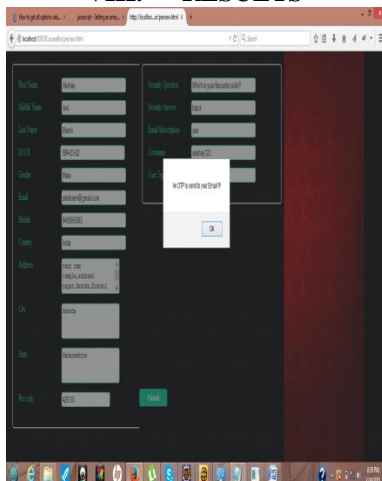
VIII. RESULTS

How to get all options valu... | javascript - Setting an array... | http://localhost...ur/preview.html

localhost

First Name	Akshay
Middle Name	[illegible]
Last Name	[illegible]
D.O.B	1994-03-02
Gender	Male
Email	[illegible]@gmail.com
Mobile	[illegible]
Country	India
Address	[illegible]
City	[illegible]
State	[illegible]
Pin code	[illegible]

Finish

Security Question	What is your favourite color?
Security Answer	black
Email Subscription	yes
Username	akshay123
User Type	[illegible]

An OTP is send to your Email !!!

OK